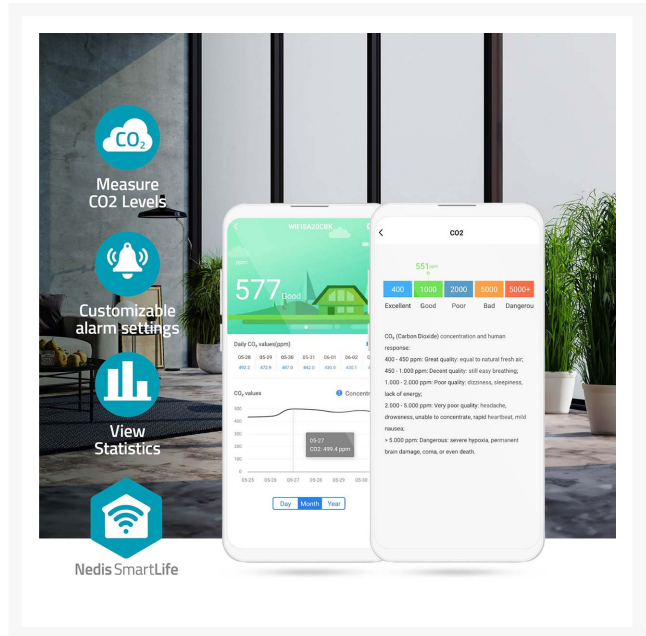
$CO_2$

Measure CO2 Levels

Customizable alarm settings

View Statistics

Nedis SmartLife

WIFISA20CBK

ppm

577 Good

Daily $CO_2$ values(ppm)

| 05-28 | 05-29 | 05-30 | 05-31 | 06-01 | 06-02 |
|---|---|---|---|---|---|
| 492.2 | 472.9 | 467.9 | 442.0 | 430.9 | 430.1 |

$CO_2$ values

Concentr

500
400
300
200
100
0

05-27
CO2: 499.4 ppm

05-25 05-26 05-27 05-28 05-29 05-30

Day Month Year

CO2

551 ppm

| 400 | 1000 | 2000 | 5000 | 5000+ |
|---|---|---|---|---|
| Excellent | Good | Poor | Bad | Dangerou |

$CO_2$ (Carbon Dioxide) concentration and human response:
400 - 450 ppm: Great quality: equal to natural fresh air;
450 - 1.000 ppm: Decent quality: still easy breathing;
1.000 - 2.000 ppm: Poor quality: dizziness, sleepiness, lack of energy;
2.000 - 5.000 ppm: Very poor quality: headache, drowsiness, unable to concentrate, rapid heartbeat, mild nausea;
> 5.000 ppm: Dangerous: severe hypoxia, permanent brain damage, coma, or even death.